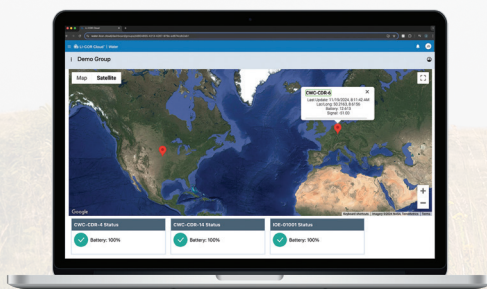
LI-COR Cloud | Water

Demo Group

Map
Satellite

CWC-CDR-6
Last Update: 11/15/2024, 8:11:40 AM
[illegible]
Battery: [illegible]
Signal: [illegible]

Google

CWC-CDR-4 Status
Battery: 100%

CWC-CDR-14 Status
Battery: 100%

IOE-D1001 Status
Battery: 100%